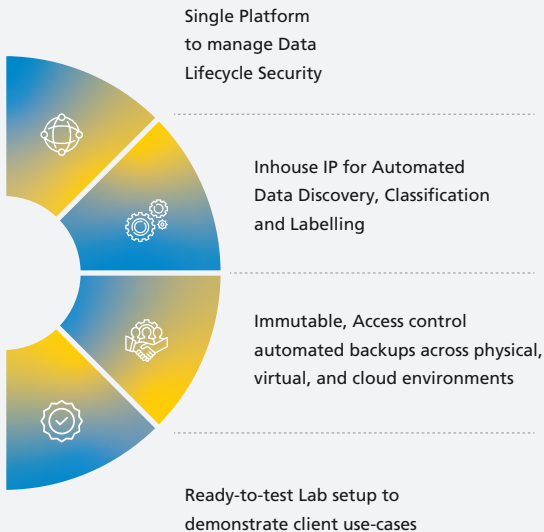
Single Platform to manage Data Lifecycle Security

Inhouse IP for Automated Data Discovery, Classification and Labelling

Immutable, Access control automated backups across physical, virtual, and cloud environments

Ready-to-test Lab setup to demonstrate client use-cases